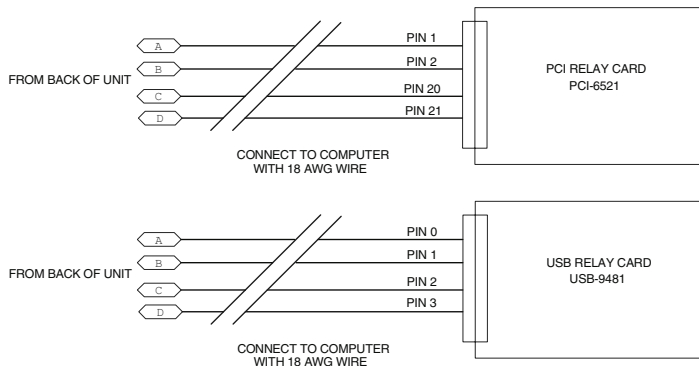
A
B
C
D

FROM BACK OF UNIT

PIN 1
PIN 2
PIN 20
PIN 21

PCI RELAY CARD
PCI-6521

CONNECT TO COMPUTER
WITH 18 AWG WIRE

A
B
C
D

FROM BACK OF UNIT

PIN 0
PIN 1
PIN 2
PIN 3

USB RELAY CARD
USB-9481

CONNECT TO COMPUTER
WITH 18 AWG WIRE